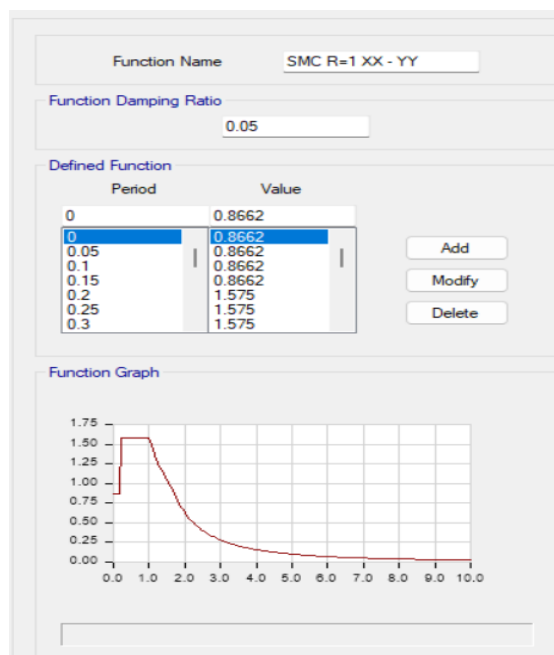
Function Name
SMC R=1 XX - YY

Function Damping Ratio
0.05

Defined Function
Period
Value

0
0.8662

| Period | Value |
|---|---|
| 0 | 0.8662 |
| 0.05 | 0.8662 |
| 0.1 | 0.8662 |
| 0.15 | 0.8662 |
| 0.2 | 1.575 |
| 0.25 | 1.575 |
| 0.3 | 1.575 |

Add
Modify
Delete

Function Graph

1.75
1.50
1.25
1.00
0.75
0.50
0.25
0.00
0.0 1.0 2.0 3.0 4.0 5.0 6.0 7.0 8.0 9.0 10.0